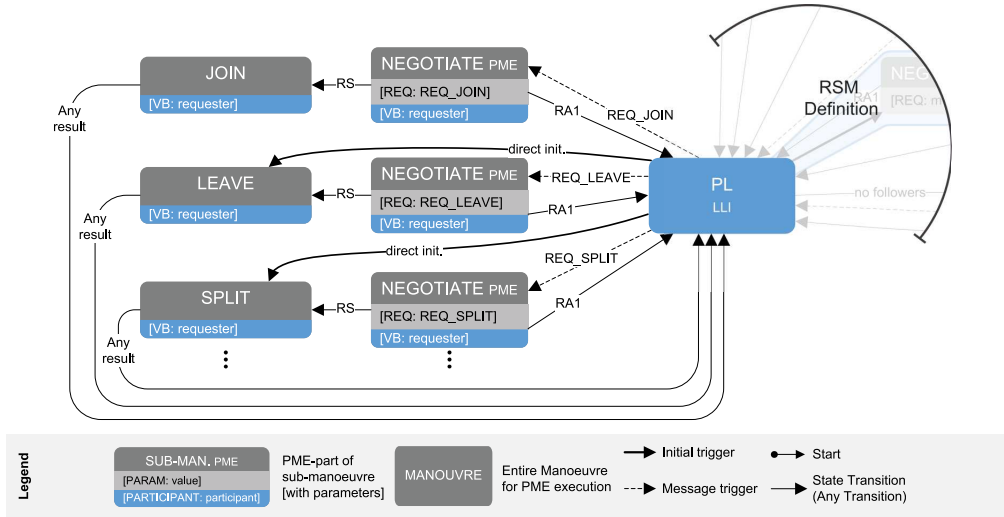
JOIN
[VB: requester]
RS
NEGOTIATE PME
[REQ: REQ_JOIN]
[VB: requester]
RA1
REQ_JOIN
Any result
RSM Definition
NEG
RA1
[REQ: m
direct init.
LEAVE
[VB: requester]
RS
NEGOTIATE PME
REQ_LEAVE
[REQ: REQ_LEAVE]
[VB: requester]
RA1
PL
LLI
no followers
Any result
direct init.
REQ_SPLIT
SPLIT
[VB: requester]
RS
NEGOTIATE PME
[REQ: REQ_SPLIT]
[VB: requester]
RA1
Any result
⋮
⋮

Legend
SUB-MAN. PME
[PARAM: value]
[PARTICIPANT: participant]
PME-part of sub-manoeuvre [with parameters]
MANOUVRE
Entire Manoeuvre for PME execution
Initial trigger
Message trigger
Start
State Transition (Any Transition)